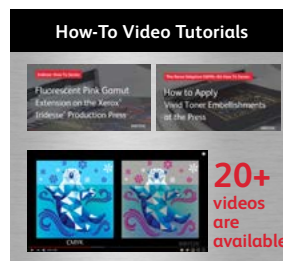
How-To Video Tutorials

Iridesse How-To Series

Fluorescent Pink Gamut Extension on the Xerox® Iridesse® Production Press

xerox

The Xerox Iridesse (r) How-To Series

How to Apply Vivid Toner Embellishments at the Press

xerox

CMYK

20+ videos are available